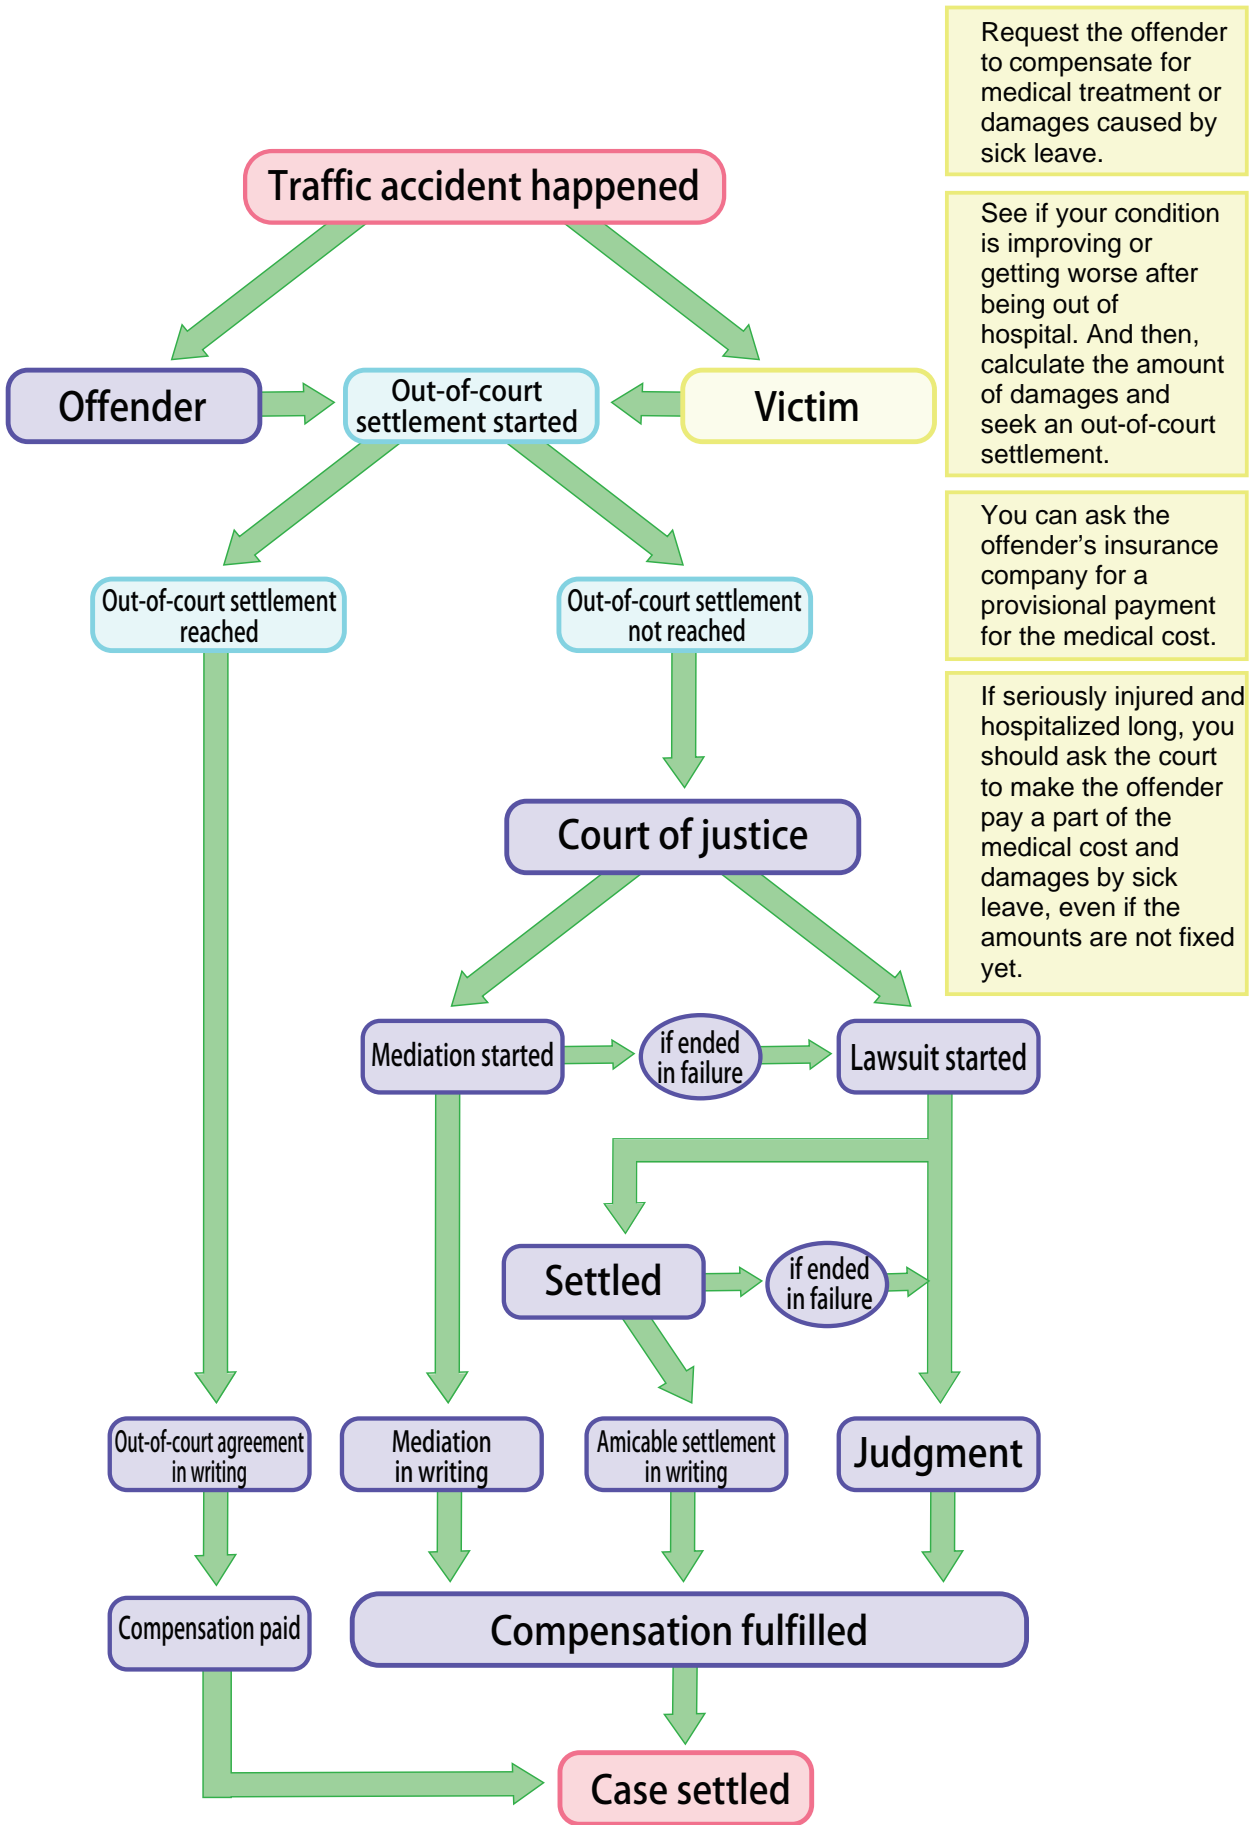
Request the offender to compensate for medical treatment or damages caused by sick leave.

Traffic accident happened

See if your condition is improving or getting worse after being out of hospital. And then, calculate the amount of damages and seek an out-of-court settlement.

Offender

Out-of-court settlement started

Victim

You can ask the offender's insurance company for a provisional payment for the medical cost.

Out-of-court settlement reached

Out-of-court settlement not reached

If seriously injured and hospitalized long, you should ask the court to make the offender pay a part of the medical cost and damages by sick leave, even if the amounts are not fixed yet.

Court of justice

Mediation started

if ended in failure

Lawsuit started

Settled

if ended in failure

Out-of-court agreement in writing

Mediation in writing

Amicable settlement in writing

Judgment

Compensation paid

Compensation fulfilled

Case settled